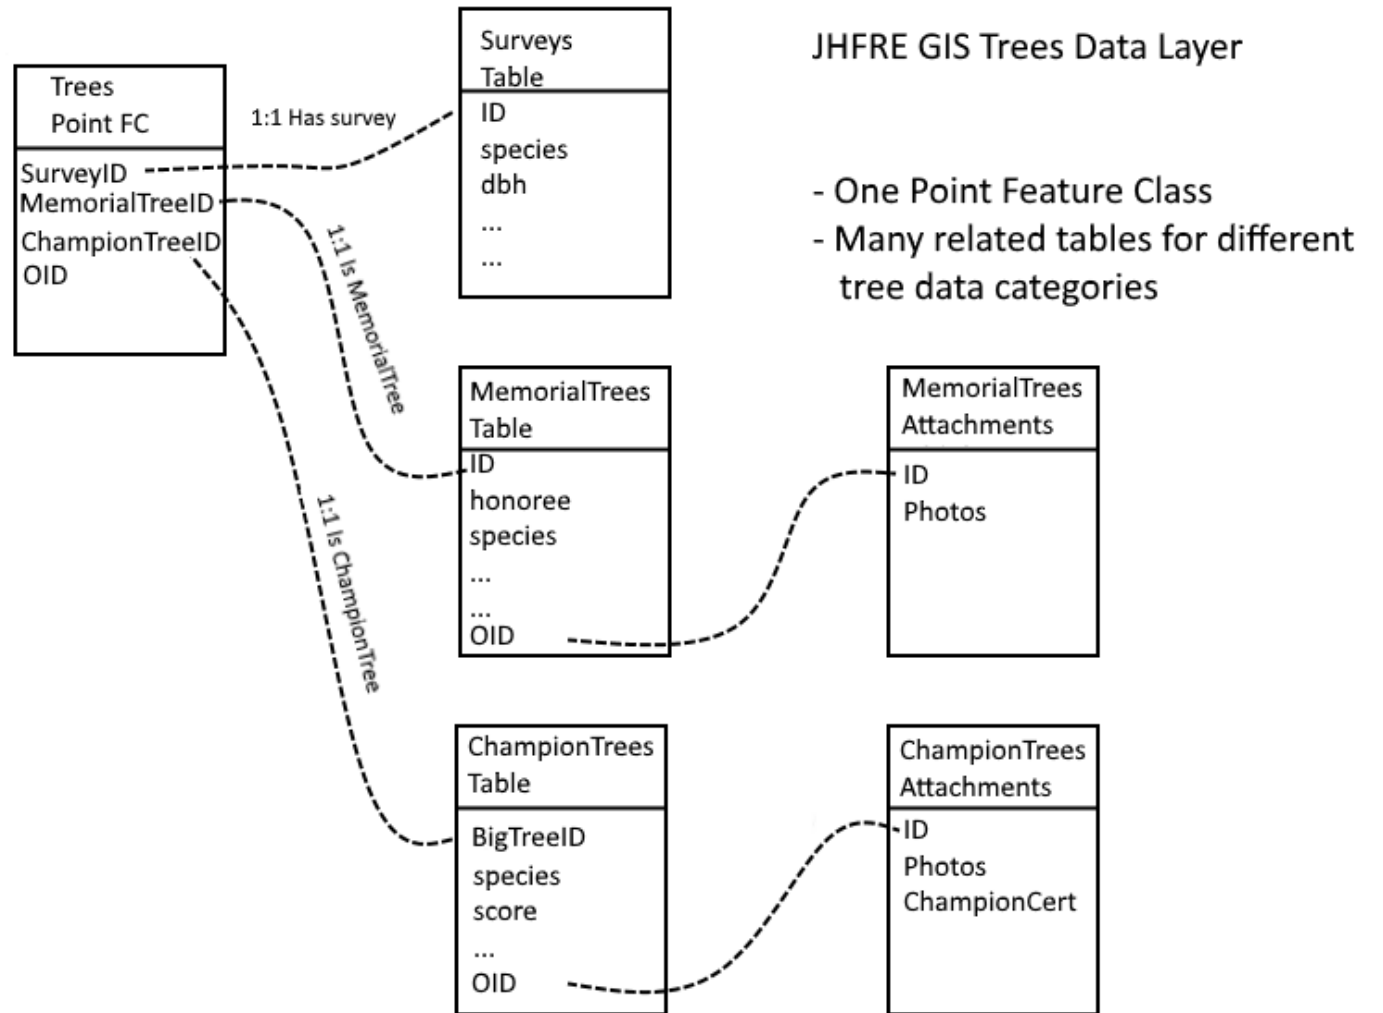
JHFRE GIS Trees Data Layer

- One Point Feature Class
- Many related tables for different tree data categories

Trees
Point FC

SurveyID
MemorialTreeID
ChampionTreeID
OID

1:1 Has survey

Surveys
Table

ID
species
dbh
...
...

1:1 Is MemorialTree

MemorialTrees
Table

ID
honoree
species
...
...
OID

MemorialTrees
Attachments

ID
Photos

1:1 Is ChampionTree

ChampionTrees
Table

BigTreeID
species
score
...
OID

ChampionTrees
Attachments

ID
Photos
ChampionCert